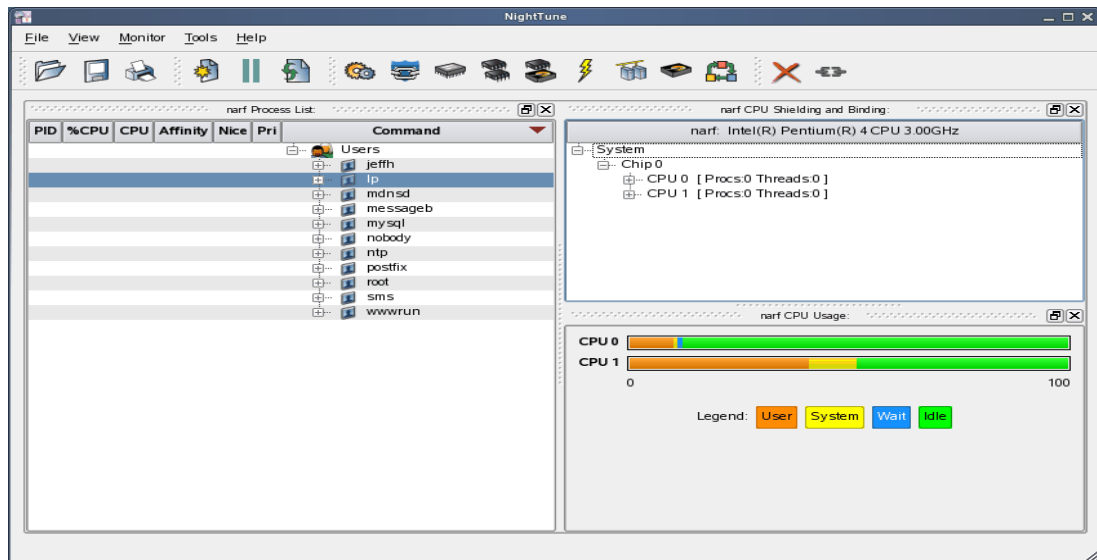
NightTune

File View Monitor Tools Help

narf Process List:

| PID | %CPU | CPU | Affinity | Nice | Pri | Command |
|---|---|---|---|---|---|---|

Users
jeffh
lp
mdnsd
messageb
mysql
nobody
ntp
postfix
root
sms
wwwrun

narf CPU Shielding and Binding:

narf: Intel(R) Pentium(R) 4 CPU 3.00GHz

System
Chip 0
CPU 0 [ Procs:0 Threads:0 ]
CPU 1 [ Procs:0 Threads:0 ]

narf CPU Usage:

CPU 0
CPU 1
0
100

Legend: User System Wait Idle